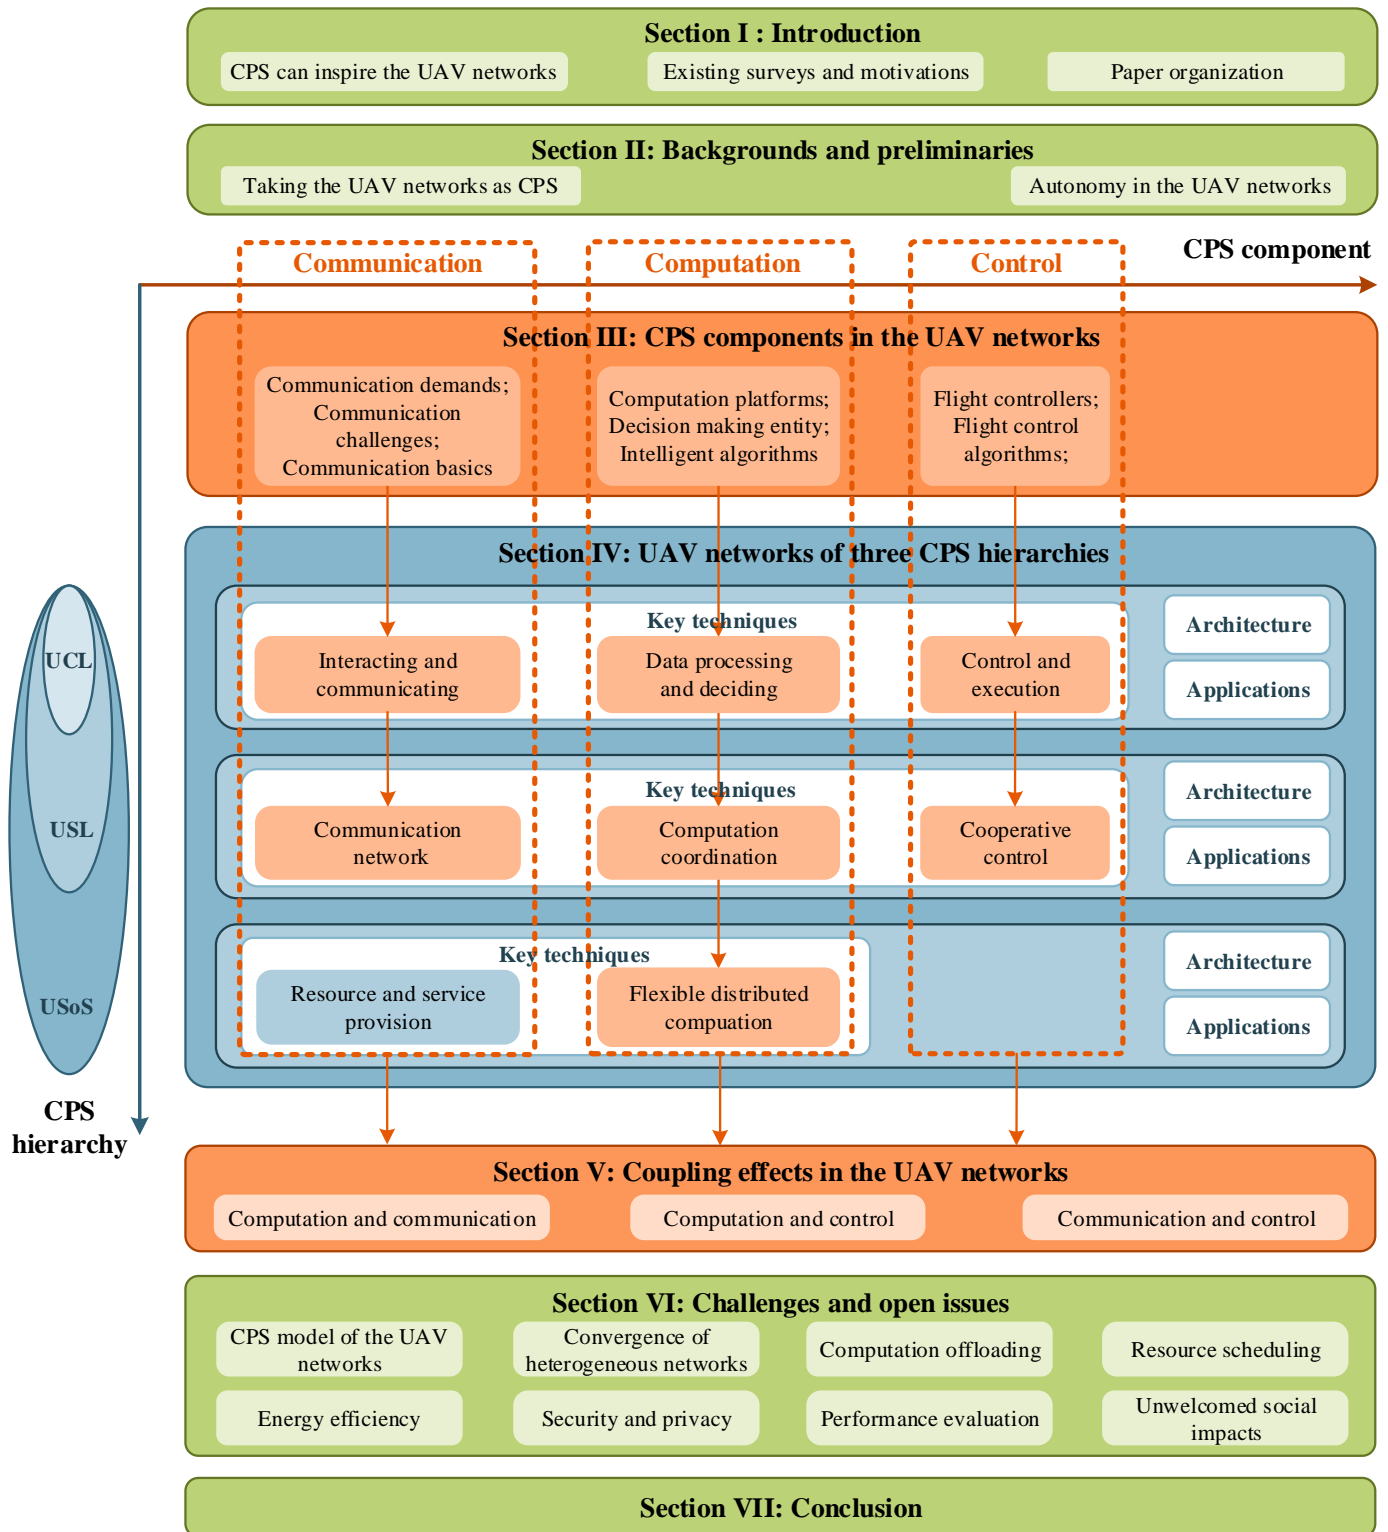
Section I : Introduction
CPS can inspire the UAV networks
Existing surveys and motivations
Paper organization

Section II: Backgrounds and preliminaries
Taking the UAV networks as CPS
Autonomy in the UAV networks

Communication
Computation
Control
CPS component

Section III: CPS components in the UAV networks
Communication demands; Communication challenges; Communication basics
Computation platforms; Decision making entity; Intelligent algorithms
Flight controllers; Flight control algorithms;

Section IV: UAV networks of three CPS hierarchies
Key techniques
Interacting and communicating
Data processing and deciding
Control and execution
Architecture
Applications

Key techniques
Communication network
Computation coordination
Cooperative control
Architecture
Applications

Key techniques
Resource and service provision
Flexible distributed compuation
Architecture
Applications

UCL
USL
USoS
CPS hierarchy

Section V: Coupling effects in the UAV networks
Computation and communication
Computation and control
Communication and control

Section VI: Challenges and open issues
CPS model of the UAV networks
Convergence of heterogeneous networks
Computation offloading
Resource scheduling
Energy efficiency
Security and privacy
Performance evaluation
Unwelcomed social impacts

Section VII: Conclusion